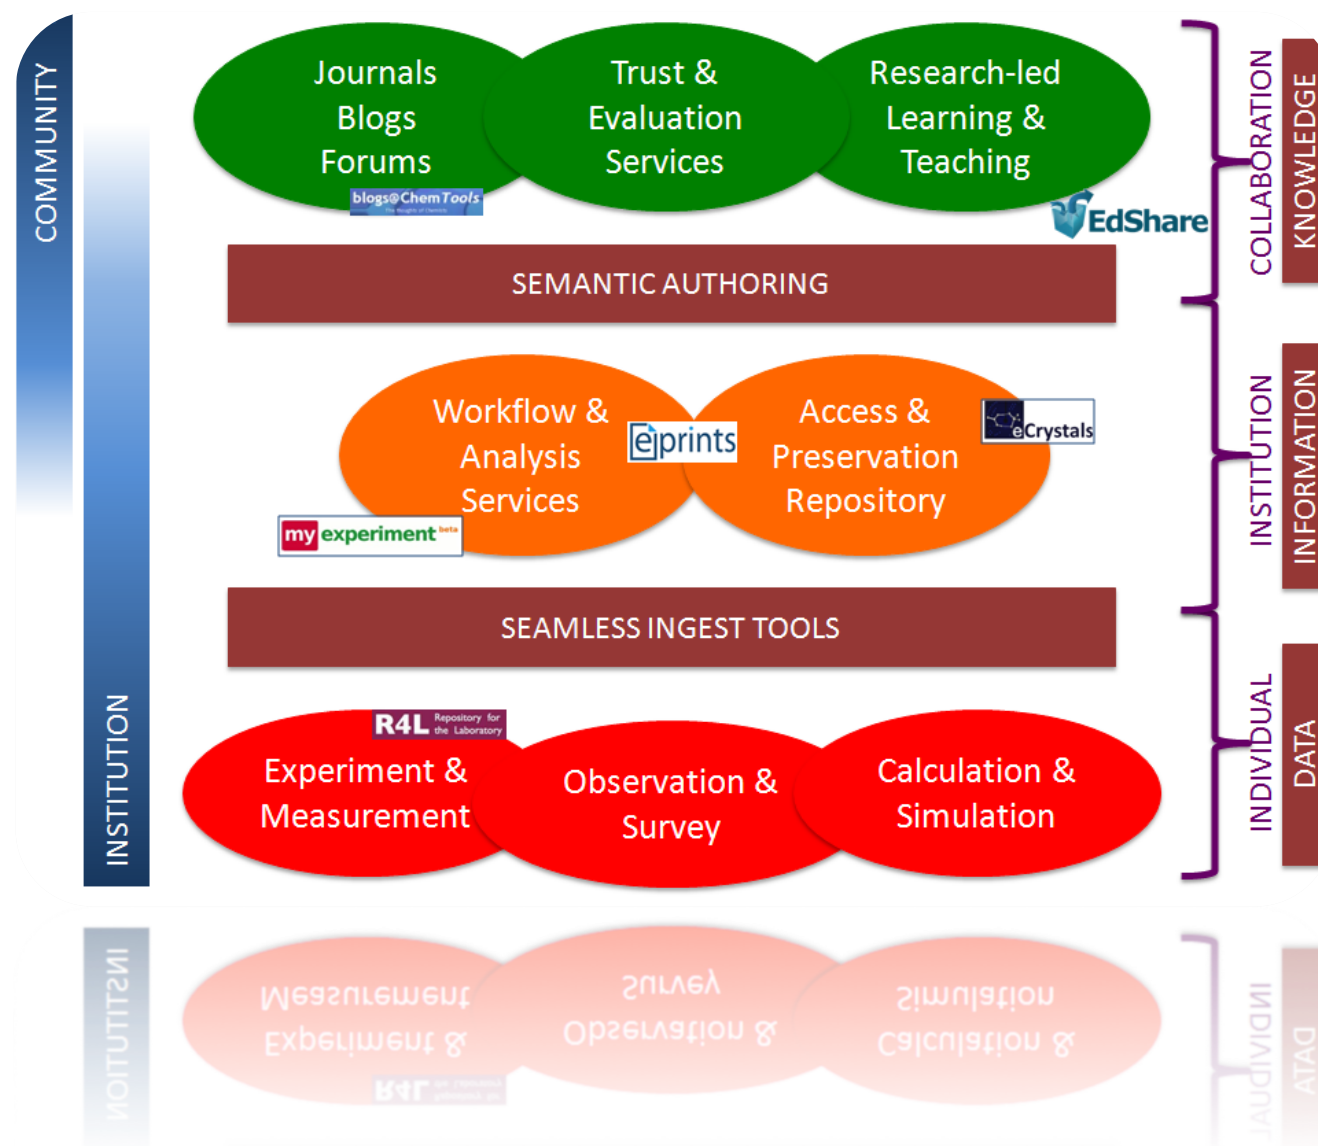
COMMUNITY

INSTITUTION

Journals
Blogs
Forums

blogs@ChemTools

Trust &
Evaluation
Services

Research-led
Learning &
Teaching

EdShare

SEMANTIC AUTHORING

Workflow &
Analysis
Services

eprints

Access &
Preservation
Repository

eCrystals

myexperiment beta

SEAMLESS INGEST TOOLS

R4L Repository for the Laboratory

Experiment &
Measurement

Observation &
Survey

Calculation &
Simulation

COLLABORATION

KNOWLEDGE

INSTITUTION

INFORMATION

INDIVIDUAL

DATA